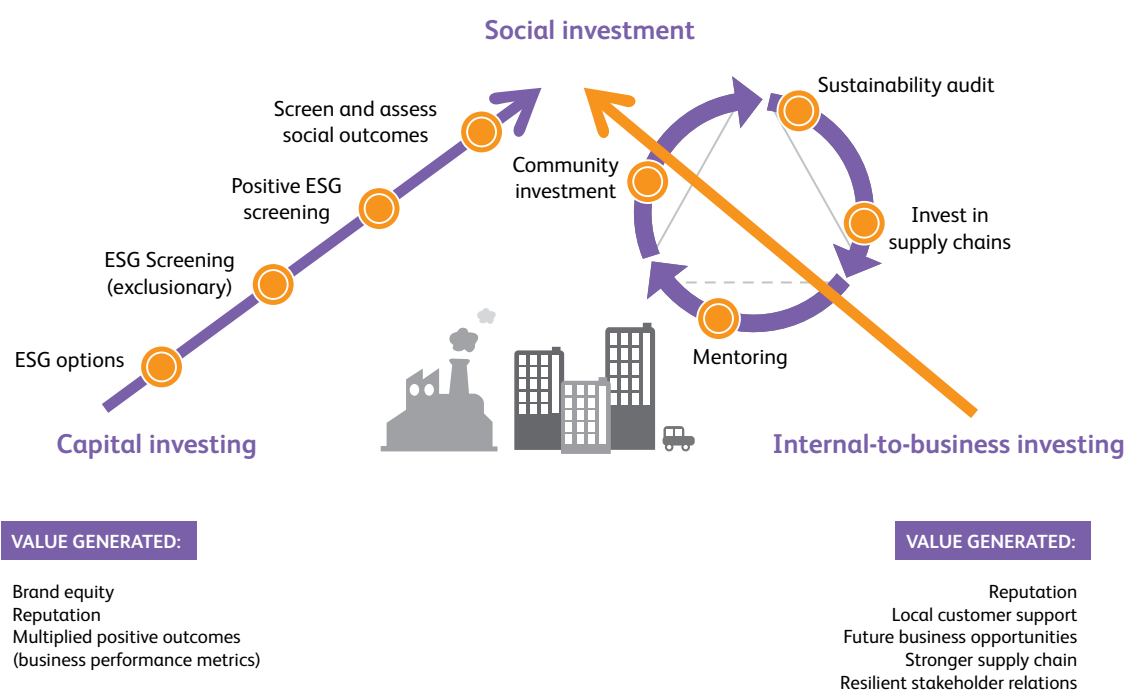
Social investment

Screen and assess social outcomes

Positive ESG screening

ESG Screening (exclusionary)

ESG options

Capital investing

Sustainability audit

Community investment

Invest in supply chains

Mentoring

Internal-to-business investing

VALUE GENERATED:

Brand equity
Reputation
Multiplied positive outcomes
(business performance metrics)

VALUE GENERATED:

Reputation
Local customer support
Future business opportunities
Stronger supply chain
Resilient stakeholder relations